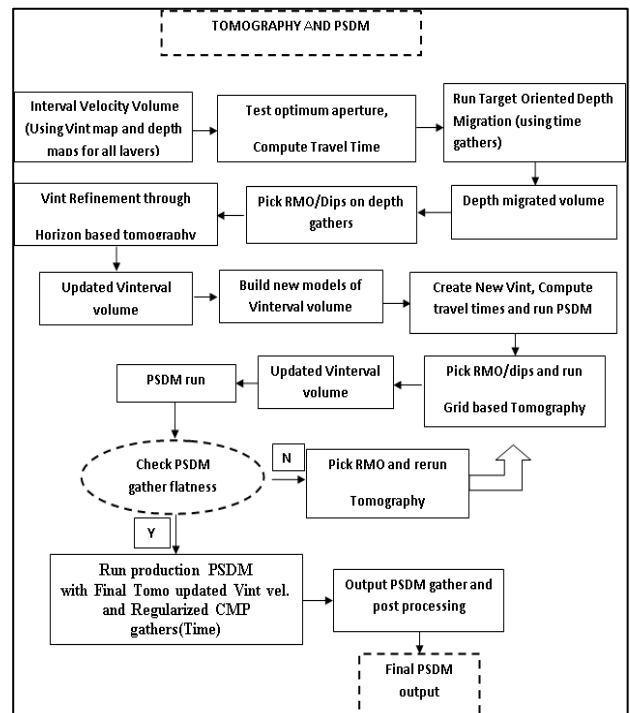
TOMOGRAPHY AND PSDM

Interval Velocity Volume (Using Vint map and depth maps for all layers)

Test optimum aperture, Compute Travel Time

Run Target Oriented Depth Migration (using time gathers)

Depth migrated volume

Pick RMO/Dips on depth gathers

Vint Refinement through Horizon based tomography

Updated Vinterval volume

Build new models of Vinterval volume

Create New Vint, Compute travel times and run PSDM

Pick RMO/dips and run Grid based Tomography

Updated Vinterval volume

PSDM run

Check PSDM gather flatness

N

Pick RMO and rerun Tomography

Y

Run production PSDM with Final Tomo updated Vint vel. and Regularized CMP gathers(Time)

Output PSDM gather and post processing

Final PSDM output